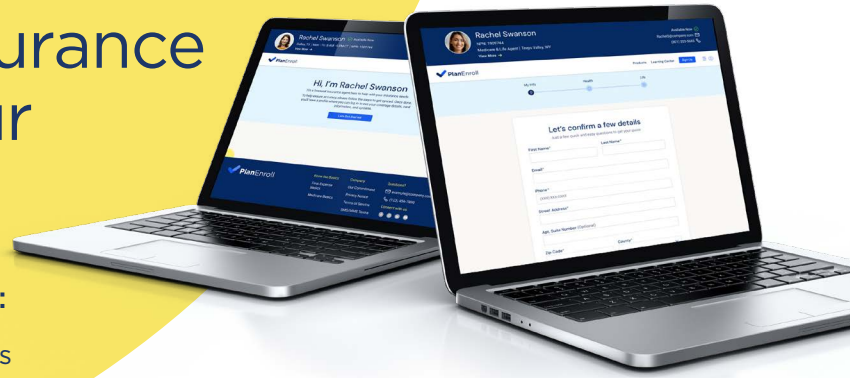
urance
ur

:
s

Rachel Swanson

PlanEnroll

Hi, I'm Rachel Swanson

PlanEnroll

Rachel Swanson

View More

PlanEnroll

Products Learning Center Sign In

My Info Health Life

Let's confirm a few details

First Name* Last Name*

Email*

Phone*

Email Address*

Apt, Suite Number (Optional)

Zip Code* County*